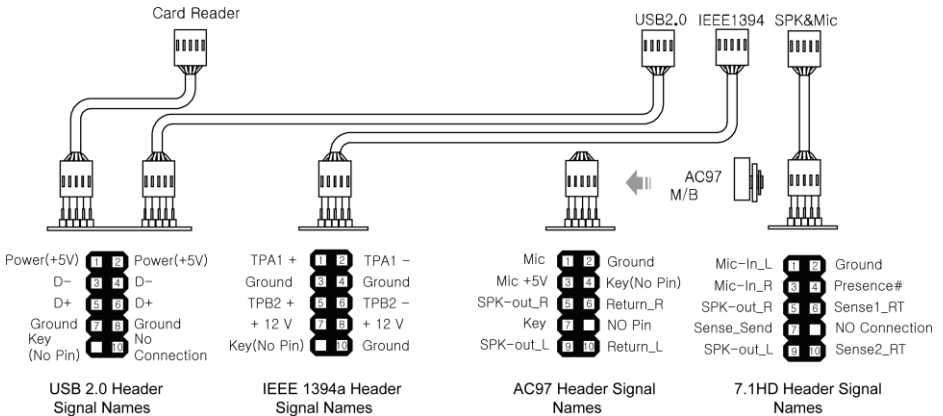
Card Reader

USB2.0 IEEE1394 SPK&Mic

AC97
M/B

| | | | |
|---|---|---|---|
| Power(+5V) | 1 | 2 | Power(+5V) |
| D− | 3 | 4 | D− |
| D+ | 5 | 6 | D+ |
| Ground | 7 | 8 | Ground |
| Key (No Pin) | | 10 | No Connection |

USB 2.0 Header Signal Names

| | | | |
|---|---|---|---|
| TPA1 + | 1 | 2 | TPA1 − |
| Ground | 3 | 4 | Ground |
| TPB2 + | 5 | 6 | TPB2 − |
| + 12 V | 7 | 8 | + 12 V |
| Key(No Pin) | | 10 | Ground |

IEEE 1394a Header Signal Names

| | | | |
|---|---|---|---|
| Mic | 1 | 2 | Ground |
| Mic +5V | 3 | 4 | Key(No Pin) |
| SPK-out_R | 5 | 6 | Return_R |
| Key | 7 | | NO Pin |
| SPK-out_L | 9 | 10 | Return_L |

AC97 Header Signal Names

| | | | |
|---|---|---|---|
| Mic-In_L | 1 | 2 | Ground |
| Mic-In_R | 3 | 4 | Presence# |
| SPK-out_R | 5 | 6 | Sense1_RT |
| Sense_Send | 7 | | NO Connection |
| SPK-out_L | 9 | 10 | Sense2_RT |

7.1HD Header Signal Names